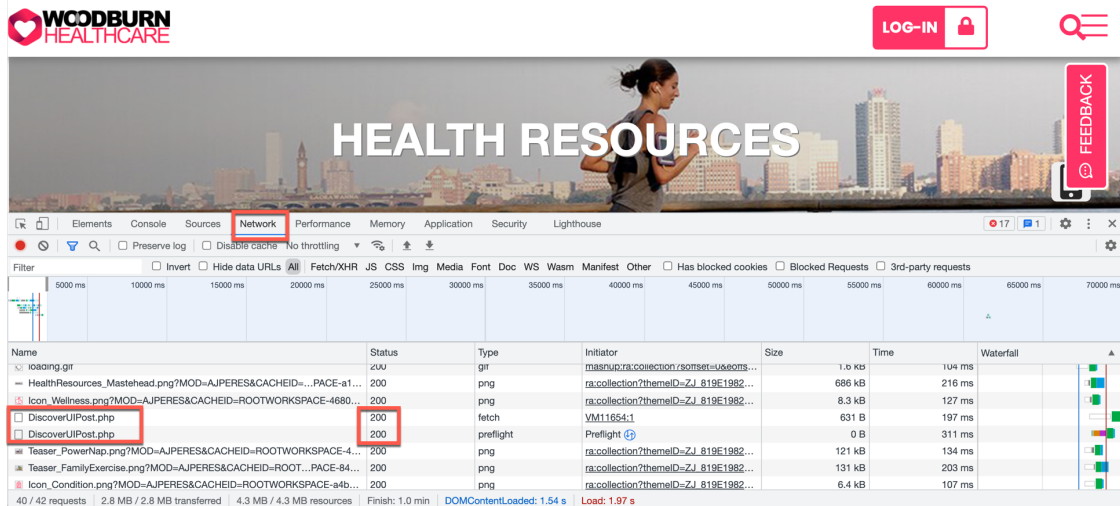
WOODBURN HEALTHCARE

LOG-IN

HEALTH RESOURCES

FEEDBACK

Elements Console Sources Network Performance Memory Application Security Lighthouse 17 1

Preserve log Disable cache No throttling

Filter Invert Hide data URLs All Fetch/XHR JS CSS Img Media Font Doc WS Wasm Manifest Other Has blocked cookies Blocked Requests 3rd-party requests

5000 ms 10000 ms 15000 ms 20000 ms 25000 ms 30000 ms 35000 ms 40000 ms 45000 ms 50000 ms 55000 ms 60000 ms 65000 ms 70000 ms

| Name | Status | Type | Initiator | Size | Time | Waterfall |
|---|---|---|---|---|---|---|
| loading.gif | 200 | gif | mashup:ra:collection?soffset=0&offs... | 1.6 kB | 104 ms | |
| HealthResources_Mastehead.png?MOD=AJPERES&CACHEID=...PACE-a1... | 200 | png | ra:collection?themeID=ZJ_819E1982... | 686 kB | 216 ms | |
| Icon_Wellness.png?MOD=AJPERES&CACHEID=ROOTWORKSPACE-4680... | 200 | png | ra:collection?themeID=ZJ_819E1982... | 8.3 kB | 127 ms | |
| DiscoverUIPost.php | 200 | fetch | VM11654:1 | 631 B | 197 ms | |
| DiscoverUIPost.php | 200 | preflight | Preflight | 0 B | 311 ms | |
| Teaser_PowerNap.png?MOD=AJPERES&CACHEID=ROOTWORKSPACE-4... | 200 | png | ra:collection?themeID=ZJ_819E1982... | 121 kB | 134 ms | |
| Teaser_FamilyExercise.png?MOD=AJPERES&CACHEID=ROOT...PACE-84... | 200 | png | ra:collection?themeID=ZJ_819E1982... | 131 kB | 203 ms | |
| Icon_Condition.png?MOD=AJPERES&CACHEID=ROOTWORKSPACE-a4b... | 200 | png | ra:collection?themeID=ZJ_819E1982... | 6.4 kB | 107 ms | |

40 / 42 requests | 2.8 MB / 2.8 MB transferred | 4.3 MB / 4.3 MB resources | Finish: 1.0 min | DOMContentLoaded: 1.54 s | Load: 1.97 s